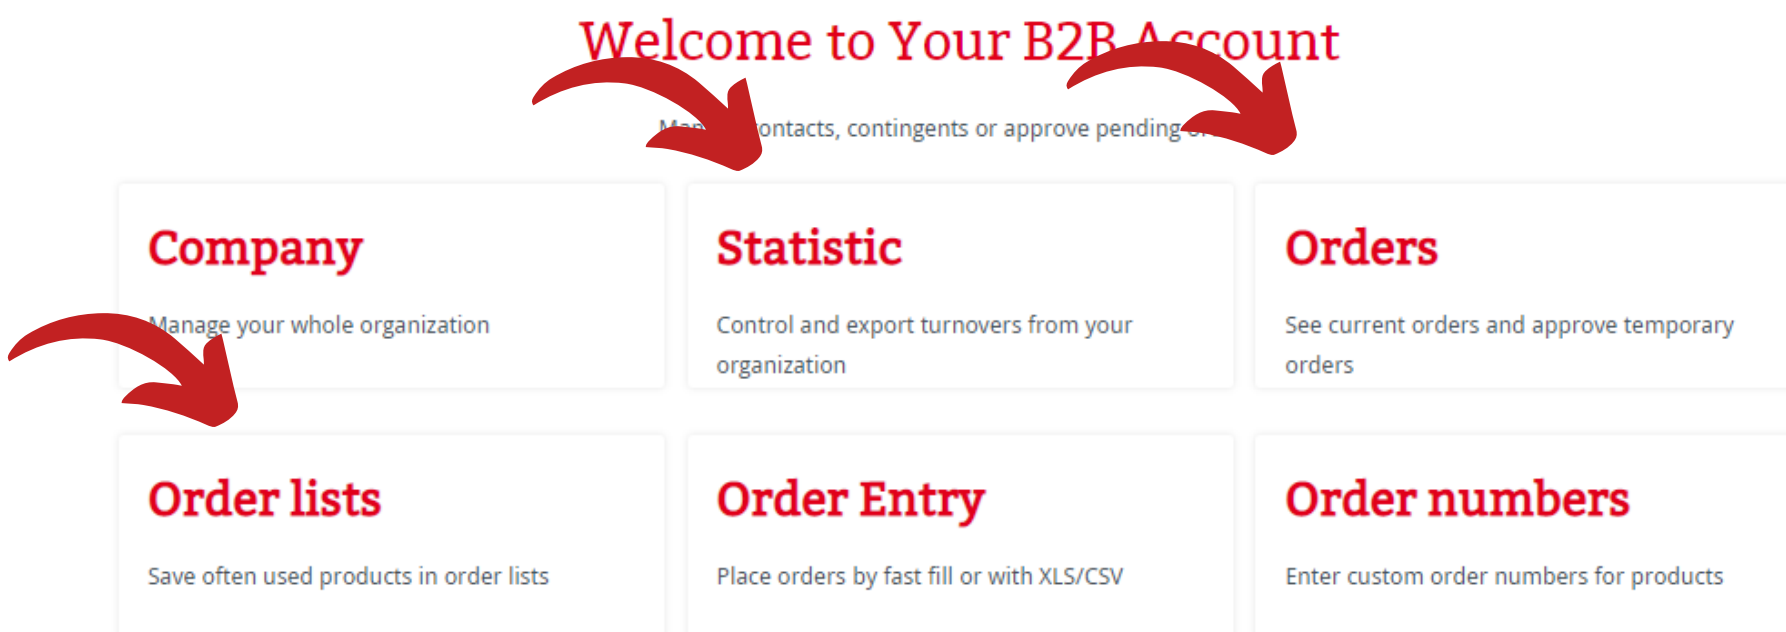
Welcome to Your B2B Account

Man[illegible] contacts, contingents or approve pending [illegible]

Company

Manage your whole organization

Statistic

Control and export turnovers from your organization

Orders

See current orders and approve temporary orders

Order lists

Save often used products in order lists

Order Entry

Place orders by fast fill or with XLS/CSV

Order numbers

Enter custom order numbers for products